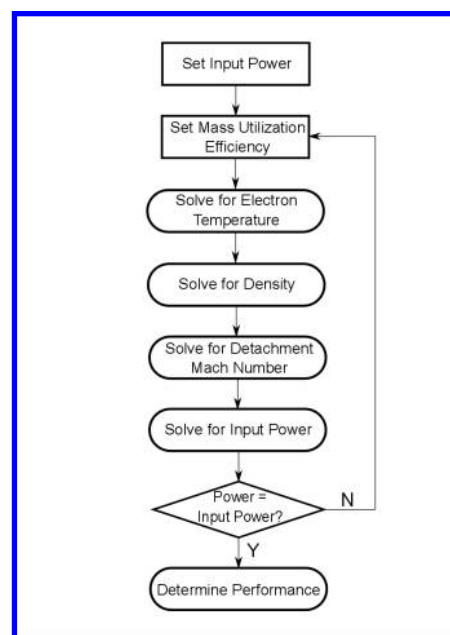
Set Input Power

Set Mass Utilization Efficiency

Solve for Electron Temperature

Solve for Density

Solve for Detachment Mach Number

Solve for Input Power

Power = Input Power?

N

Y

Determine Performance